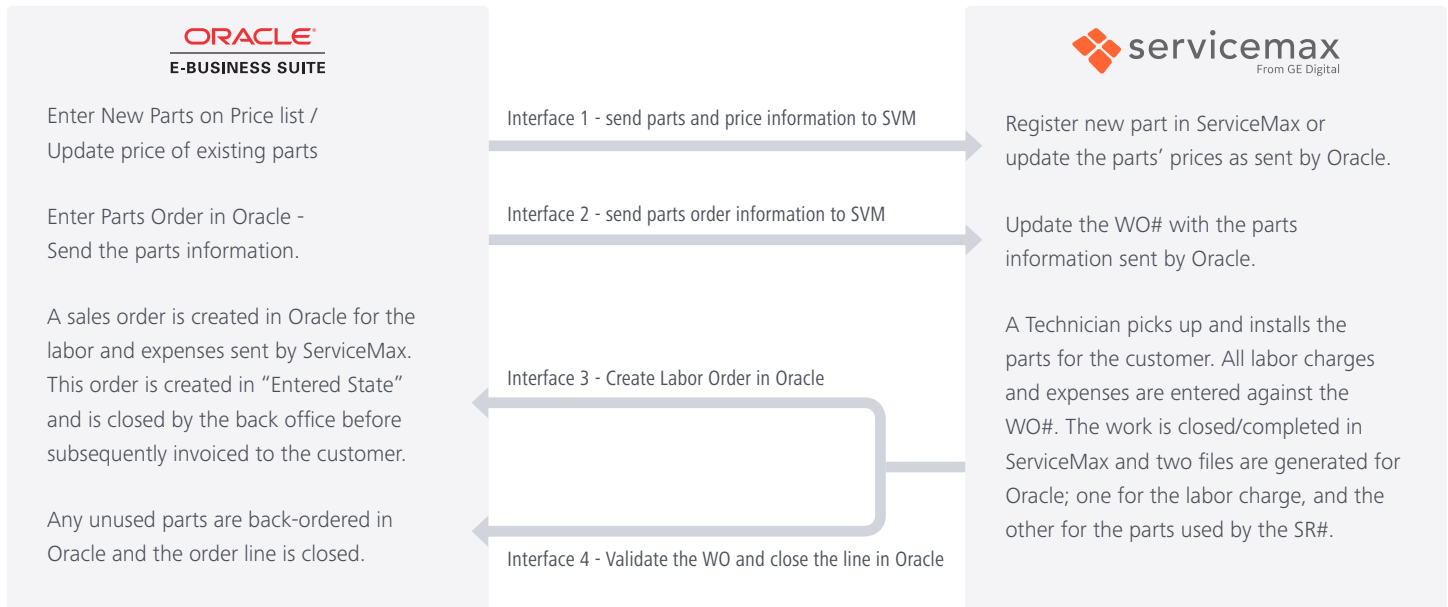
ORACLE
E-BUSINESS SUITE

Enter New Parts on Price list / Update price of existing parts

Enter Parts Order in Oracle - Send the parts information.

A sales order is created in Oracle for the labor and expenses sent by ServiceMax. This order is created in "Entered State" and is closed by the back office before subsequently invoiced to the customer.

Any unused parts are back-ordered in Oracle and the order line is closed.

Interface 1 - send parts and price information to SVM

Interface 2 - send parts order information to SVM

Interface 3 - Create Labor Order in Oracle

Interface 4 - Validate the WO and close the line in Oracle

servicemax
From GE Digital

Register new part in ServiceMax or update the parts' prices as sent by Oracle.

Update the WO# with the parts information sent by Oracle.

A Technician picks up and installs the parts for the customer. All labor charges and expenses are entered against the WO#. The work is closed/completed in ServiceMax and two files are generated for Oracle; one for the labor charge, and the other for the parts used by the SR#.